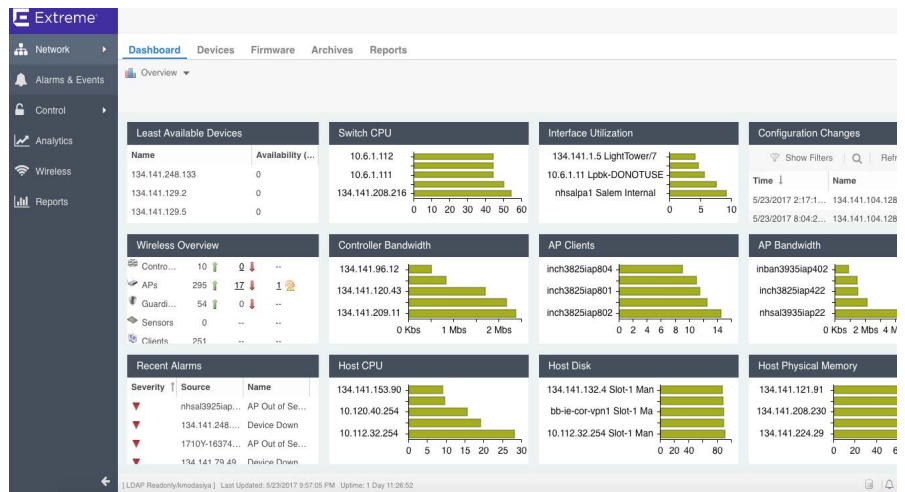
Extreme

Network
Alarms & Events
Control
Analytics
Wireless
Reports

Dashboard Devices Firmware Archives Reports

Overview

Least Available Devices

| Name | Availability (... |
|---|---|
| 134.141.248.133 | 0 |
| 134.141.129.2 | 0 |
| 134.141.129.5 | 0 |

Switch CPU

10.6.1.112
10.6.1.111
134.141.208.216
0 10 20 30 40 50 60

Interface Utilization

134.141.1.5 LightTower/7
10.6.1.11 Lpbk-DONOTUSE
nhsalpa1 Salem Internal
0 5 10

Configuration Changes

Show Filters

Refr

| Time | Name |
|---|---|
| 5/23/2017 2:17:1... | 134.141.104.128 |
| 5/23/2017 8:04:2... | 134.141.104.128 |

Wireless Overview

| Contro... | 10 | 0 | -- |
|---|---|---|---|
| APs | 295 | 17 | 1 |
| Guardi... | 54 | 0 | -- |
| Sensors | 0 | -- | -- |
| Clients | 251 | -- | -- |

Controller Bandwidth

134.141.96.12
134.141.120.43
134.141.209.11
0 Kbs 1 Mbs 2 Mbs

AP Clients

inch3825iap804
inch3825iap801
inch3825iap802
0 2 4 6 8 10 14

AP Bandwidth

inban3935iap402
inch3825iap422
nhsal3935iap22
0 Kbs 2 Mbs 4 M

Recent Alarms

| Severity | Source | Name |
|---|---|---|
| | nhsal3925iap... | AP Out of Se... |
| | 134.141.248.... | Device Down |
| | 1710Y-16374... | AP Out of Se... |
| | 134.141.79.49 | Device Down |

Host CPU

134.141.153.90
10.120.40.254
10.112.32.254
0 5 10 15 20 25 30

Host Disk

134.141.132.4 Slot-1 Man
bb-ie-cor-vpn1 Slot-1 Ma
10.112.32.254 Slot-1 Man
0 20 40 80

Host Physical Memory

134.141.121.91
134.141.208.230
134.141.224.29
0 20 40

[ LDAP Readonly/kmodasiya ] Last Updated: 5/23/2017 9:57:05 PM Uptime: 1 Day 11:26:52